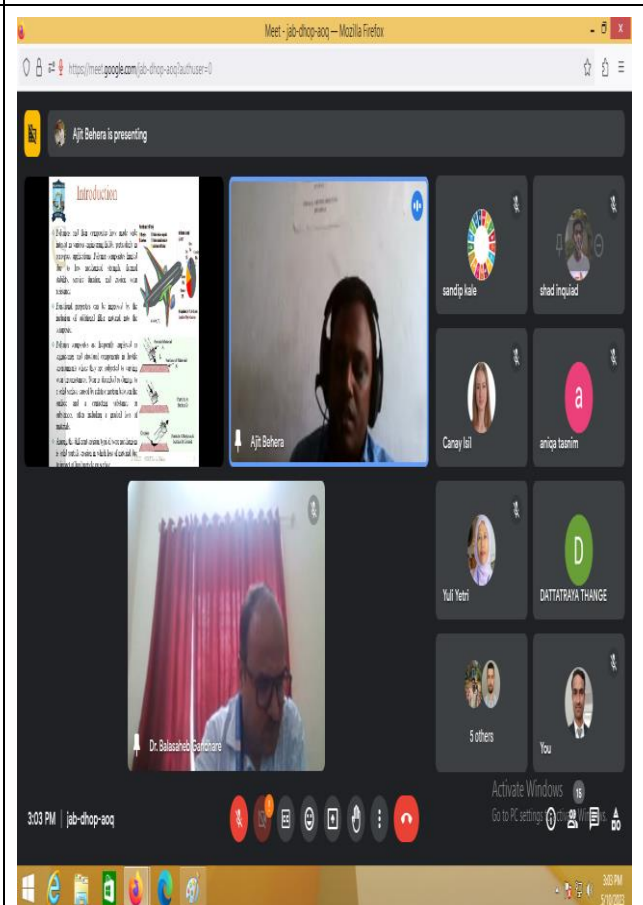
Meet - jab-dhop-aoq — Mozilla Firefox

https://meet.google.com/jab-dhop-aoq?authuser=0

Ajit Behera is presenting

Introduction

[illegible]

Ajit Behera

sandip kale

shad inquiad

Canay Isil

aniqa tasnim

Dr. Balasaheb Gandhare

Yuli Yetri

DATTATRAYA THANGE

5 others

You

Activate Windows
Go to PC settings to activate Windows.

3:03 PM | jab-dhop-aoq

15

3:03 PM
5/10/2023